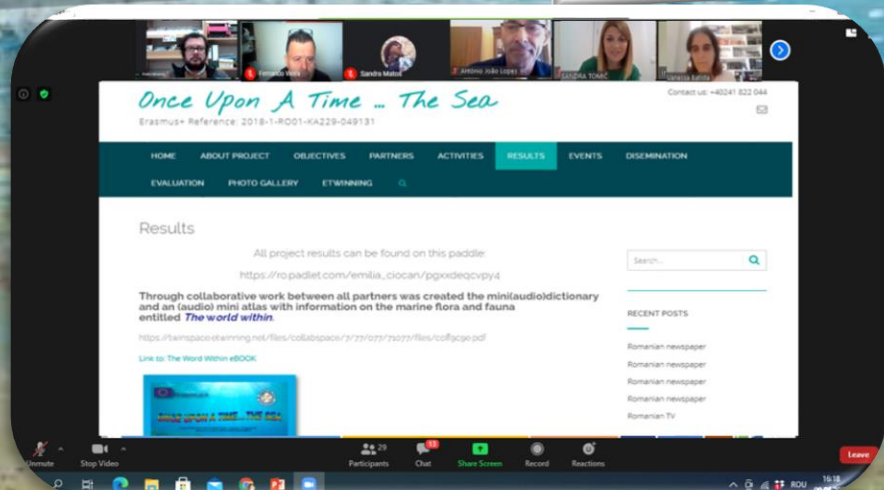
Fernanda Vieira

Sandro Matos

António João Lopes

SANDRA TOMIĆ

Once Upon A Time ... The Sea

Erasmus+ Reference: 2018-1-RO01-KA229-049131

Contact us: +40241 822 044

HOME ABOUT PROJECT OBJECTIVES PARTNERS ACTIVITIES RESULTS EVENTS DISEMINATION

EVALUATION PHOTO GALLERY ETWINNING

Results

All project results can be found on this paddle:

https://ro.padlet.com/emilia_ciocan/pgxxdeqcvpy4

Through collaborative work between all partners was created the mini(audio)dictionary and an (audio) mini atlas with information on the marine flora and fauna entitled *The world within*.

https://twinspace.etwinning.net/files/collabspace/7/77/077/71077/files/c0ff9c9e.pdf

Link to: The Word Within eBOOK

ONCE UPON A TIME...THE SEA

Search...

RECENT POSTS

Romanian newspaper

Romanian newspaper

Romanian newspaper

Romanian newspaper

Romanian TV

Unmute Stop Video 29 Participants 13 Chat Share Screen Record Reactions Leave

ROU 16:18